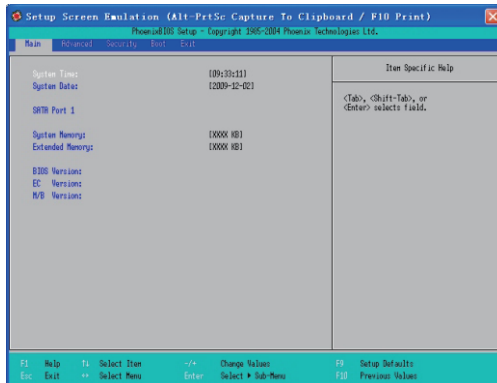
Setup Screen Emulation (Alt-PrtSc Capture To Clipboard / F10 Print)

PhoenixBIOS Setup - Copyright 1985-2004 Phoenix Technologies Ltd.

Main Advanced Security Boot Exit

System Time: [09:33:11]
System Date: [2009-12-02]

SATA Port 1

System Memory: [XXXX KB]
Extended Memory: [XXXX KB]

BIOS Version:
EC Version:
M/B Version:

Item Specific Help

<Tab>, <Shift-Tab>, or <Enter> selects field.

F1 Help ↑↓ Select Item -/+ Change Values F9 Setup Defaults
Esc Exit ↔ Select Menu Enter Select ▶ Sub-Menu F10 Previous Values